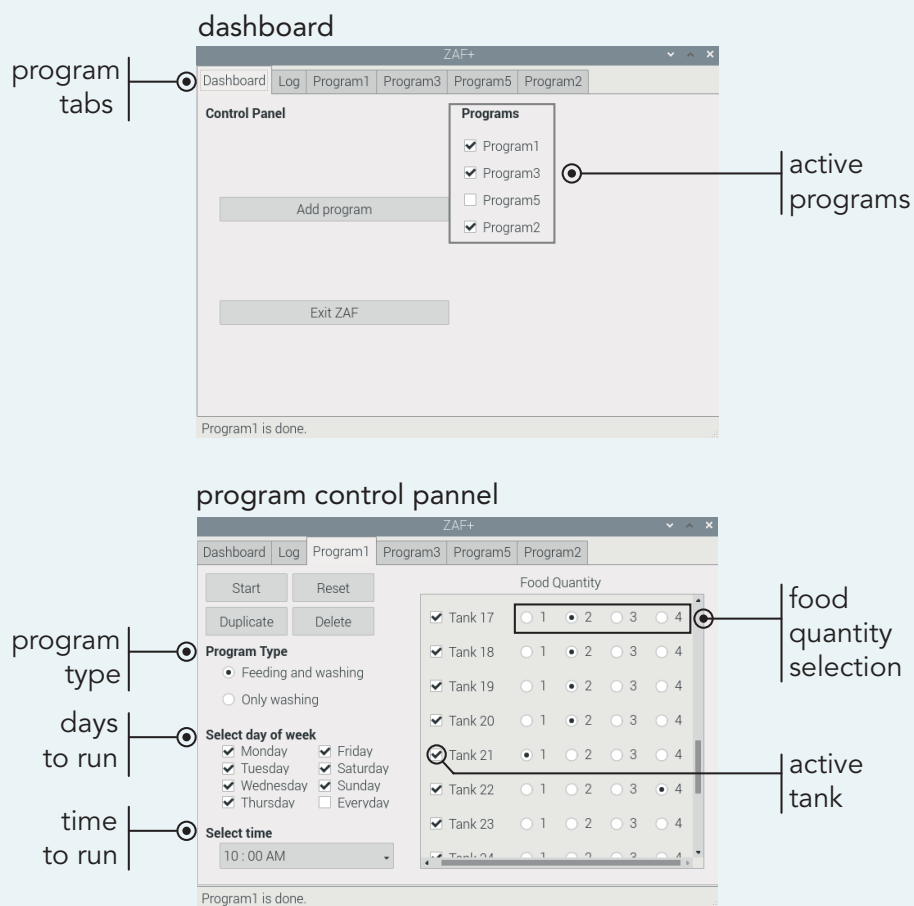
dashboard

program tabs

ZAF+

Dashboard | Log | Program1 | Program3 | Program5 | Program2

Control Panel

Programs
✔ Program1
✔ Program3
☐ Program5
✔ Program2

active programs

Add program

Exit ZAF

Program1 is done.

program control pannel

ZAF+

Dashboard | Log | Program1 | Program3 | Program5 | Program2

Start
Reset
Duplicate
Delete

program type

Program Type
Feeding and washing
Only washing

days to run

Select day of week
✔ Monday ✔ Friday
✔ Tuesday ✔ Saturday
✔ Wednesday ✔ Sunday
✔ Thursday ☐ Everyday

time to run

Select time
10 : 00 AM

Food Quantity

| | | | | |
|---|---|---|---|---|
| ✔ Tank 17 | 1 | 2 | 3 | 4 |
| ✔ Tank 18 | 1 | 2 | 3 | 4 |
| ✔ Tank 19 | 1 | 2 | 3 | 4 |
| ✔ Tank 20 | 1 | 2 | 3 | 4 |
| ✔ Tank 21 | 1 | 2 | 3 | 4 |
| ✔ Tank 22 | 1 | 2 | 3 | 4 |
| ✔ Tank 23 | 1 | 2 | 3 | 4 |
| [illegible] | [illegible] | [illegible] | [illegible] | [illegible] |

food quantity selection

active tank

Program1 is done.